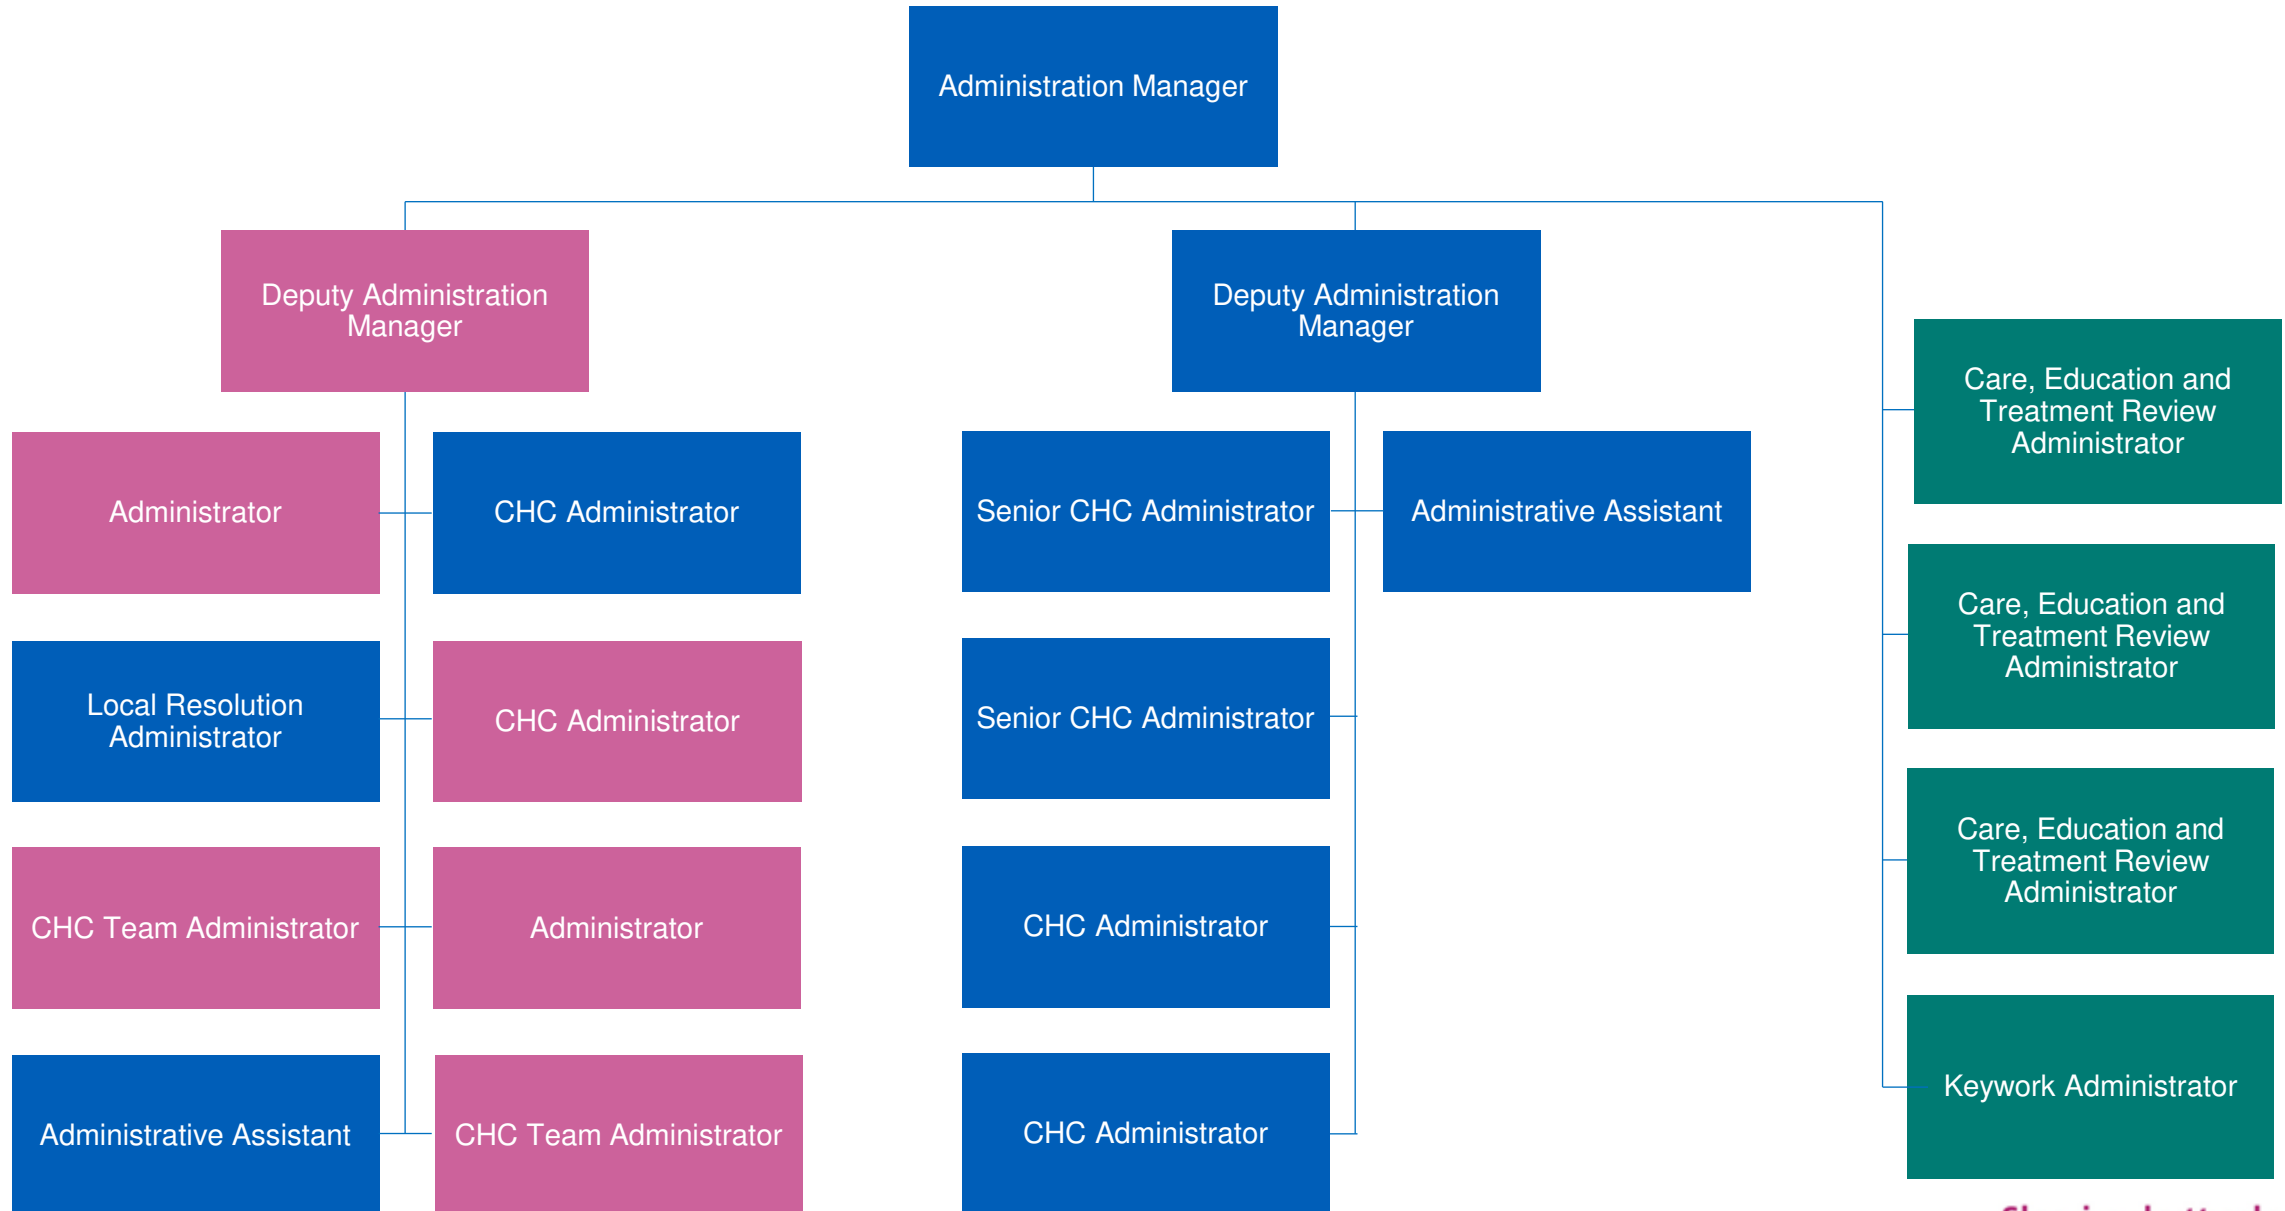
Administration Manager

Deputy Administration Manager

Deputy Administration Manager

Care, Education and Treatment Review Administrator

Administrator

CHC Administrator

Senior CHC Administrator

Administrative Assistant

Care, Education and Treatment Review Administrator

Local Resolution Administrator

CHC Administrator

Senior CHC Administrator

Care, Education and Treatment Review Administrator

CHC Team Administrator

Administrator

CHC Administrator

Keywork Administrator

Administrative Assistant

CHC Team Administrator

CHC Administrator

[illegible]